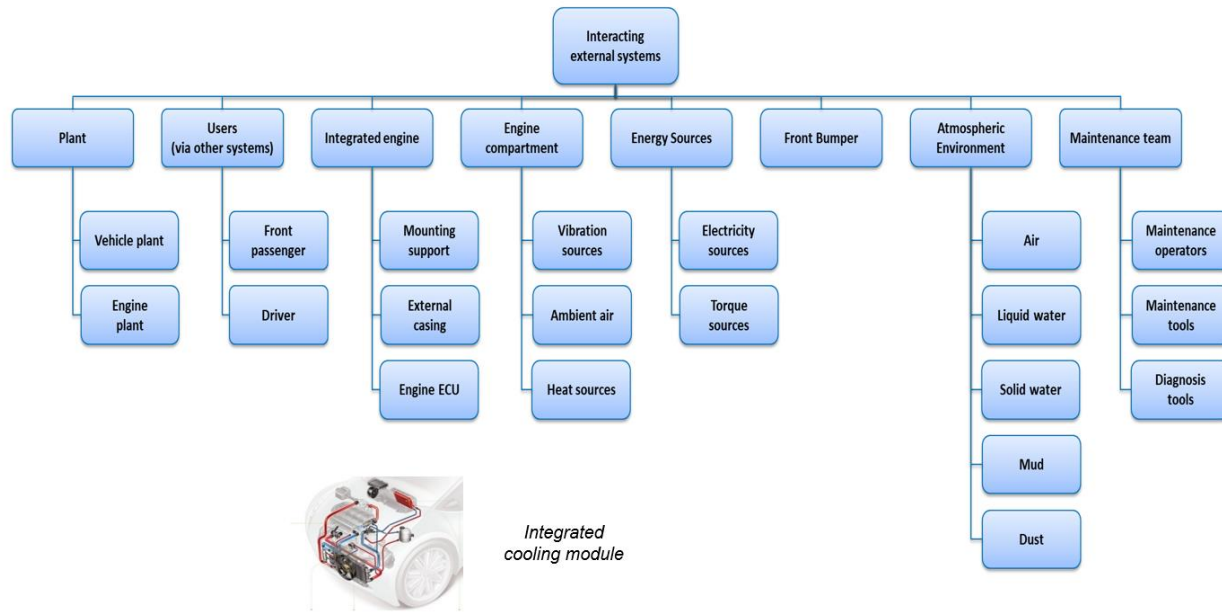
Interacting external systems

Plant

Vehicle plant

Engine plant

Users (via other systems)

Front passenger

Driver

Integrated engine

Mounting support

External casing

Engine ECU

Engine compartment

Vibration sources

Ambient air

Heat sources

Energy Sources

Electricity sources

Torque sources

Front Bumper

Atmospheric Environment

Air

Liquid water

Solid water

Mud

Dust

Maintenance team

Maintenance operators

Maintenance tools

Diagnosis tools

Integrated cooling module